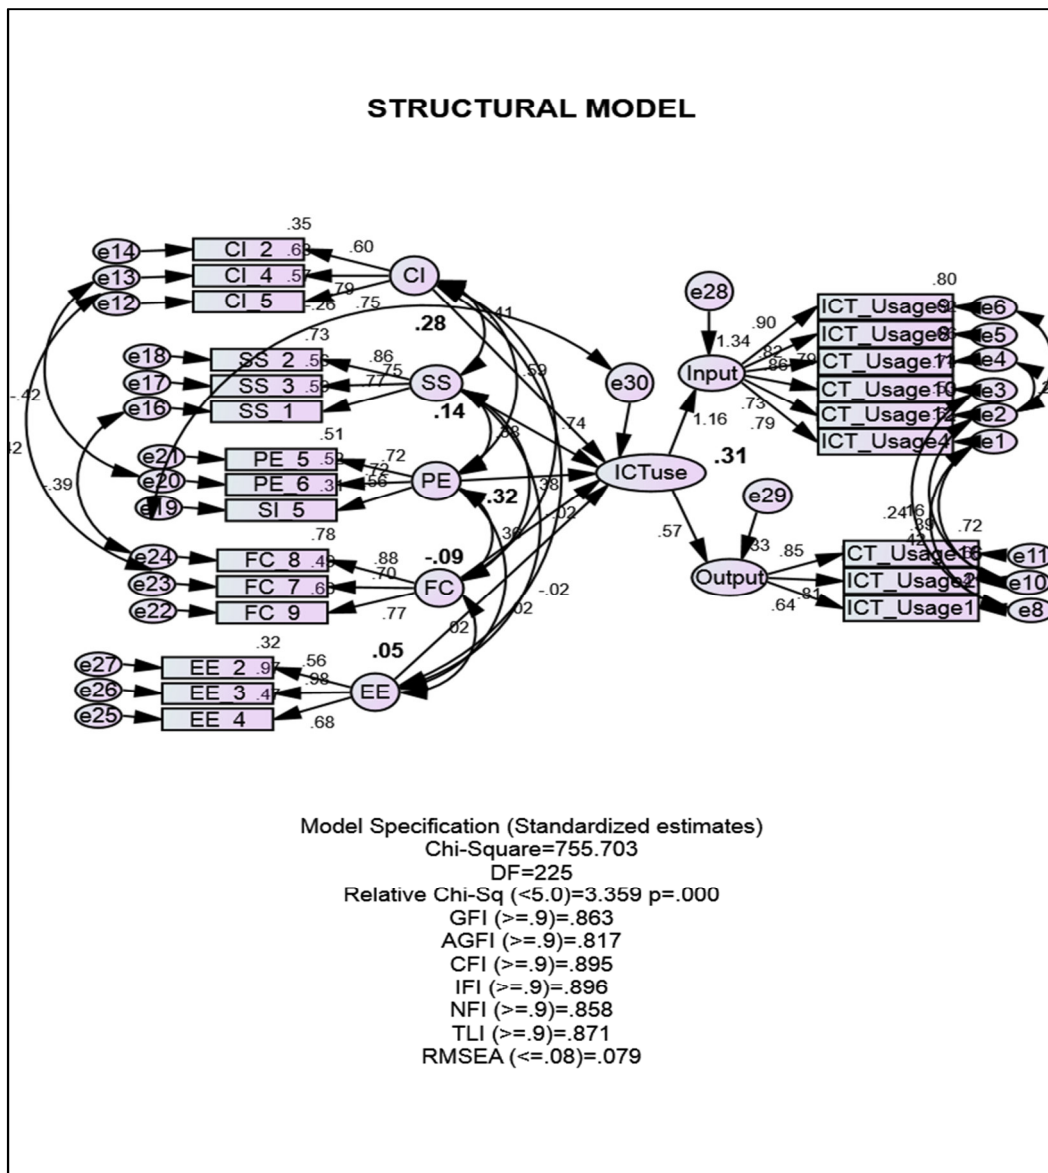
STRUCTURAL MODEL

.35
e14 CI_2 .60
e13 CI_4 .57
e12 CI_5 .26
CI
.60
.79
.75
.41
.28
.73
.86
.75
.77
e18 SS_2 .56
e17 SS_3 .59
e16 SS_1
SS
.14
-.42
.42
.39
.51
e21 PE_5 .52
e20 PE_6 .31
e19 SI_5
.72
.72
.56
PE
.58
.59
.74
.32
.38
.02
.36
.78
e24 FC_8 .49
e23 FC_7 .63
e22 FC_9
.88
.70
.77
FC
-.09
-.02
.02
.02
.32
e27 EE_2 .97
e26 EE_3 .47
e25 EE_4
.56
.98
.68
EE
.05
e30
ICTuse
.31
e28
1.34
Input
1.16
.90
.82
.86
.79
.73
.79
.80
ICT_Usage9 e6
ICT_Usage8 e5
CT_Usage11 e4
CT_Usage10 e3
CT_Usage12 e2
ICT_Usage4 e1
.57
e29
.33
Output
.85
.81
.64
.24
.16
.39
.42
.72
CT_Usage16 e11
ICT_Usage2 e10
ICT_Usage1 e8

Model Specification (Standardized estimates)
Chi-Square=755.703
DF=225
Relative Chi-Sq (<5.0)=3.359 p=.000
GFI (>=.9)=.863
AGFI (>=.9)=.817
CFI (>=.9)=.895
IFI (>=.9)=.896
NFI (>=.9)=.858
TLI (>=.9)=.871
RMSEA (<=.08)=.079